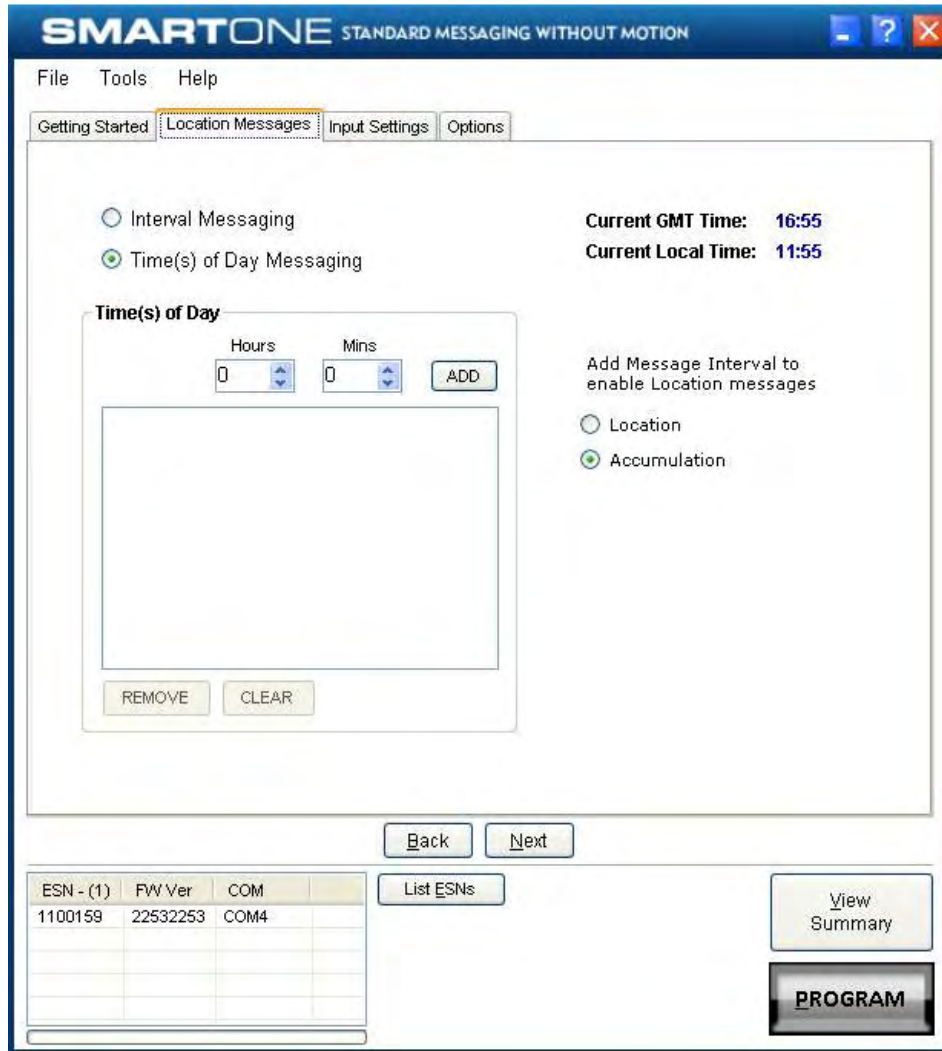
SMARTONE STANDARD MESSAGING WITHOUT MOTION

File Tools Help

Getting Started | Location Messages | Input Settings | Options

Interval Messaging

Time(s) of Day Messaging

Current GMT Time: 16:55

Current Local Time: 11:55

Time(s) of Day

Hours 0 Mins 0 ADD

Add Message Interval to enable Location messages

Location

Accumulation

REMOVE CLEAR

Back Next

| ESN - (1) | FW Ver | COM |
|---|---|---|
| 1100159 | 22532253 | COM4 |

List ESNs

View Summary

PROGRAM